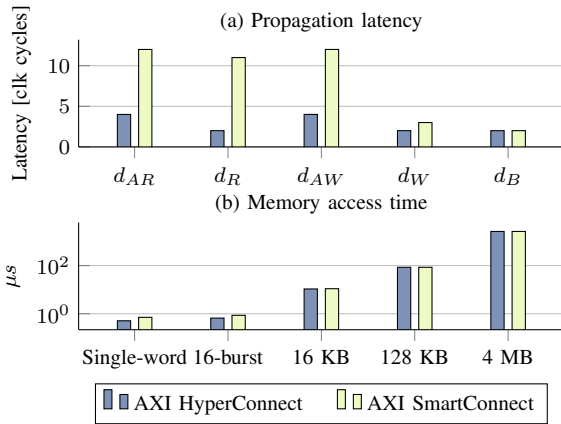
(a) Propagation latency

Latency [clk cycles]

10

5

0

$d_{AR}$ $d_R$ $d_{AW}$ $d_W$ $d_B$

(b) Memory access time

$\mu s$

$10^2$

$10^0$

Single-word 16-burst 16 KB 128 KB 4 MB

AXI HyperConnect AXI SmartConnect